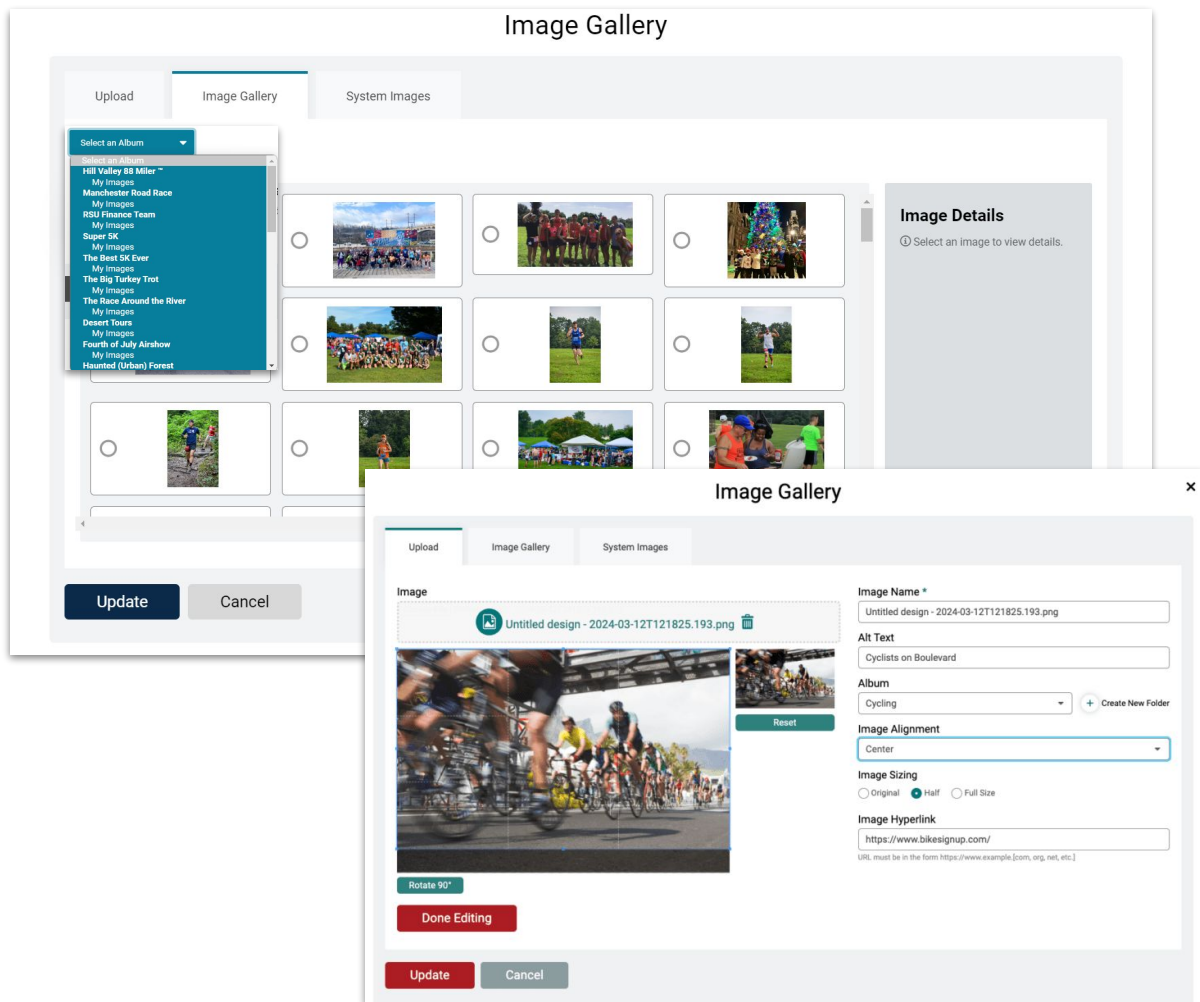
Image Gallery

Upload

Image Gallery

System Images

Select an Album

Select an Album
Hill Valley 88 Miler ™
My Images
Manchester Road Race
My Images
RSU Finance Team
My Images
Super 5K
My Images
The Best 5K Ever
My Images
The Big Turkey Trot
My Images
The Race Around the River
My Images
Desert Tours
My Images
Fourth of July Airshow
My Images
Haunted (Urban) Forest

Image Details

ⓘ Select an image to view details.

Update

Cancel

Image Gallery

×

Upload

Image Gallery

System Images

Image

Untitled design - 2024-03-12T121825.193.png

Reset

Rotate 90°

Done Editing

Image Name *

Untitled design - 2024-03-12T121825.193.png

Alt Text

Cyclists on Boulevard

Album

Cycling

+ Create New Folder

Image Alignment

Center

Image Sizing

Original

Half

Full Size

Image Hyperlink

https://www.bikesignup.com/

URL must be in the form https://www.example.[com, org, net, etc.]

Update

Cancel